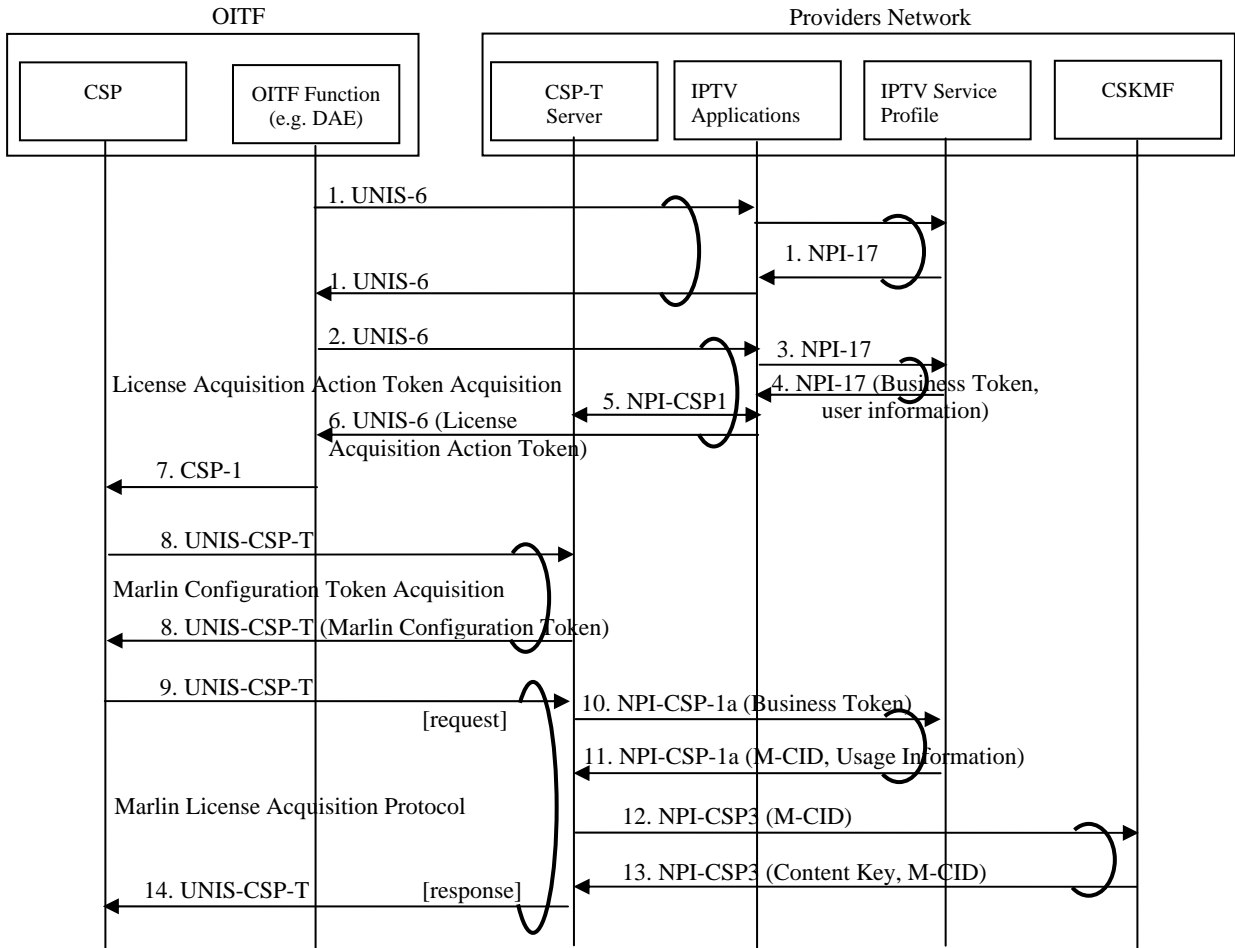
OITF

Providers Network

CSP

OITF Function (e.g. DAE)

CSP-T Server

IPTV Applications

IPTV Service Profile

CSKMF

1. UNIS-6

1. NPI-17

1. UNIS-6

2. UNIS-6

3. NPI-17

License Acquisition Action Token Acquisition

4. NPI-17 (Business Token, user information)

5. NPI-CSP1

6. UNIS-6 (License Acquisition Action Token)

7. CSP-1

8. UNIS-CSP-T

Marlin Configuration Token Acquisition

8. UNIS-CSP-T (Marlin Configuration Token)

9. UNIS-CSP-T

[request]

10. NPI-CSP-1a (Business Token)

11. NPI-CSP-1a (M-CID, Usage Information)

Marlin License Acquisition Protocol

12. NPI-CSP3 (M-CID)

13. NPI-CSP3 (Content Key, M-CID)

14. UNIS-CSP-T

[response]